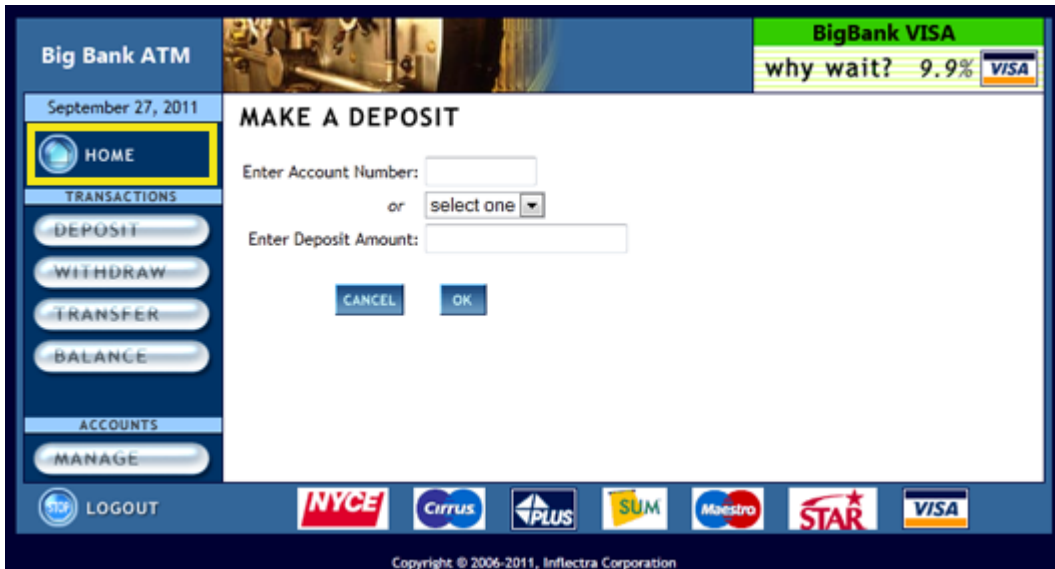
Big Bank ATM

BigBank VISA
why wait? 9.9% VISA

September 27, 2011

HOME

TRANSACTIONS

DEPOSIT

WITHDRAW

TRANSFER

BALANCE

ACCOUNTS

MANAGE

MAKE A DEPOSIT

Enter Account Number:

or select one

Enter Deposit Amount:

CANCEL OK

LOGOUT

NYCE Cirrus PLUS SUM Maestro STAR VISA

Copyright © 2006-2011, Inflectra Corporation